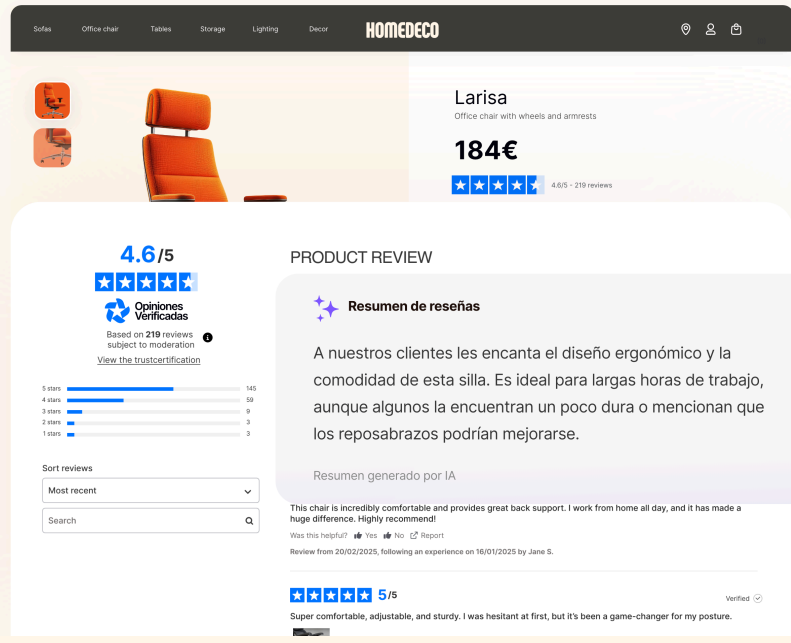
Sofas Office chair Tables Storage Lighting Decor

HOMEDECO

Larisa
Office chair with wheels and armrests

184€

4.6/5 - 219 reviews

4.6/5

Opiniones Verificadas

Based on 219 reviews subject to moderation

View the trustcertification

| | |
|---|---|
| 5 stars | 145 |
| 4 stars | 59 |
| 3 stars | 9 |
| 2 stars | 3 |
| 1 stars | 3 |

Sort reviews

Most recent

Search

PRODUCT REVIEW

Resumen de reseñas

A nuestros clientes les encanta el diseño ergonómico y la comodidad de esta silla. Es ideal para largas horas de trabajo, aunque algunos la encuentran un poco dura o mencionan que los reposabrazos podrían mejorarse.

Resumen generado por IA

This chair is incredibly comfortable and provides great back support. I work from home all day, and it has made a huge difference. Highly recommend!

Was this helpful? Yes No Report

Review from 20/02/2025, following an experience on 16/01/2025 by Jane S.

5/5

Verified

Super comfortable, adjustable, and sturdy. I was hesitant at first, but it's been a game-changer for my posture.